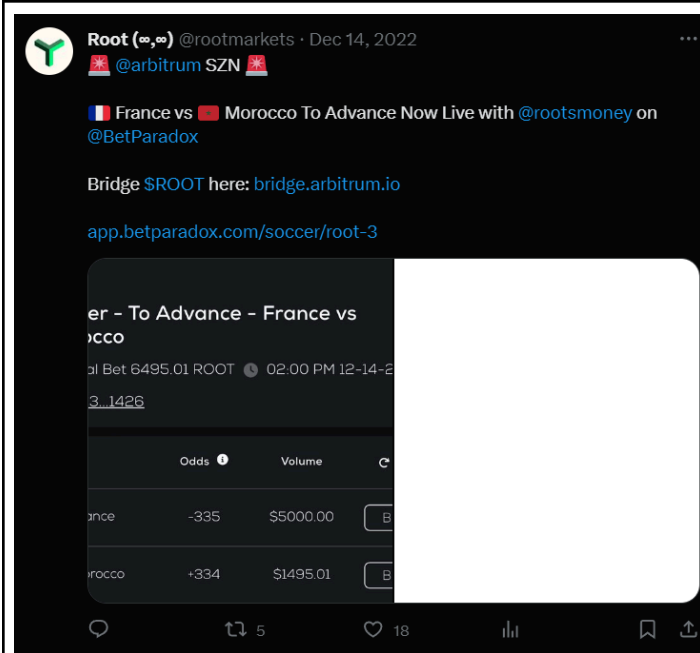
Root (∞,∞) @rootmarkets · Dec 14, 2022
🚨 @arbitrum SZN 🚨

🇫🇷 France vs 🇲🇦 Morocco To Advance Now Live with @rootsmoney on @BetParadox

Bridge $ROOT here: bridge.arbitrum.io

app.betparadox.com/soccer/root-3

er - To Advance - France vs occo
al Bet 6495.01 ROOT 02:00 PM 12-14-2
3...1426

| | Odds | Volume | |
|---|---|---|---|
| ance | -335 | $5000.00 | B |
| orocco | +334 | $1495.01 | B |

5 18